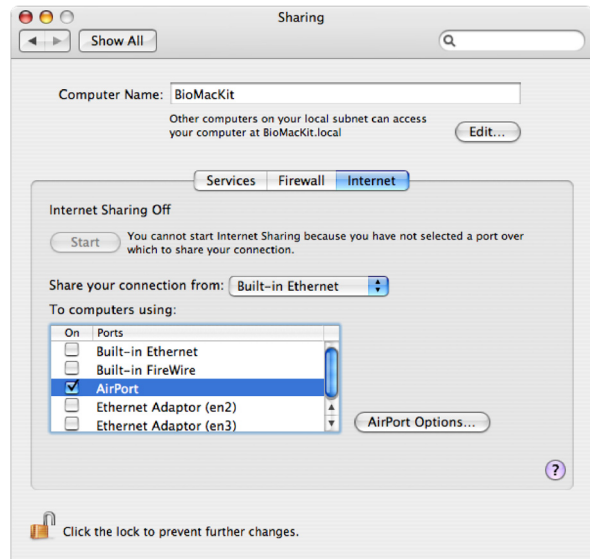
Sharing

Show All

Computer Name: BioMacKit

Other computers on your local subnet can access your computer at BioMacKit.local

Edit...

Services | Firewall | Internet

Internet Sharing Off

Start

You cannot start Internet Sharing because you have not selected a port over which to share your connection.

Share your connection from: Built-in Ethernet

To computers using:

| On | Ports |
|---|---|
| ☐ | Built-in Ethernet |
| ☐ | Built-in FireWire |
| ☑ | AirPort |
| ☐ | Ethernet Adaptor (en2) |
| ☐ | Ethernet Adaptor (en3) |

AirPort Options...

?

Click the lock to prevent further changes.